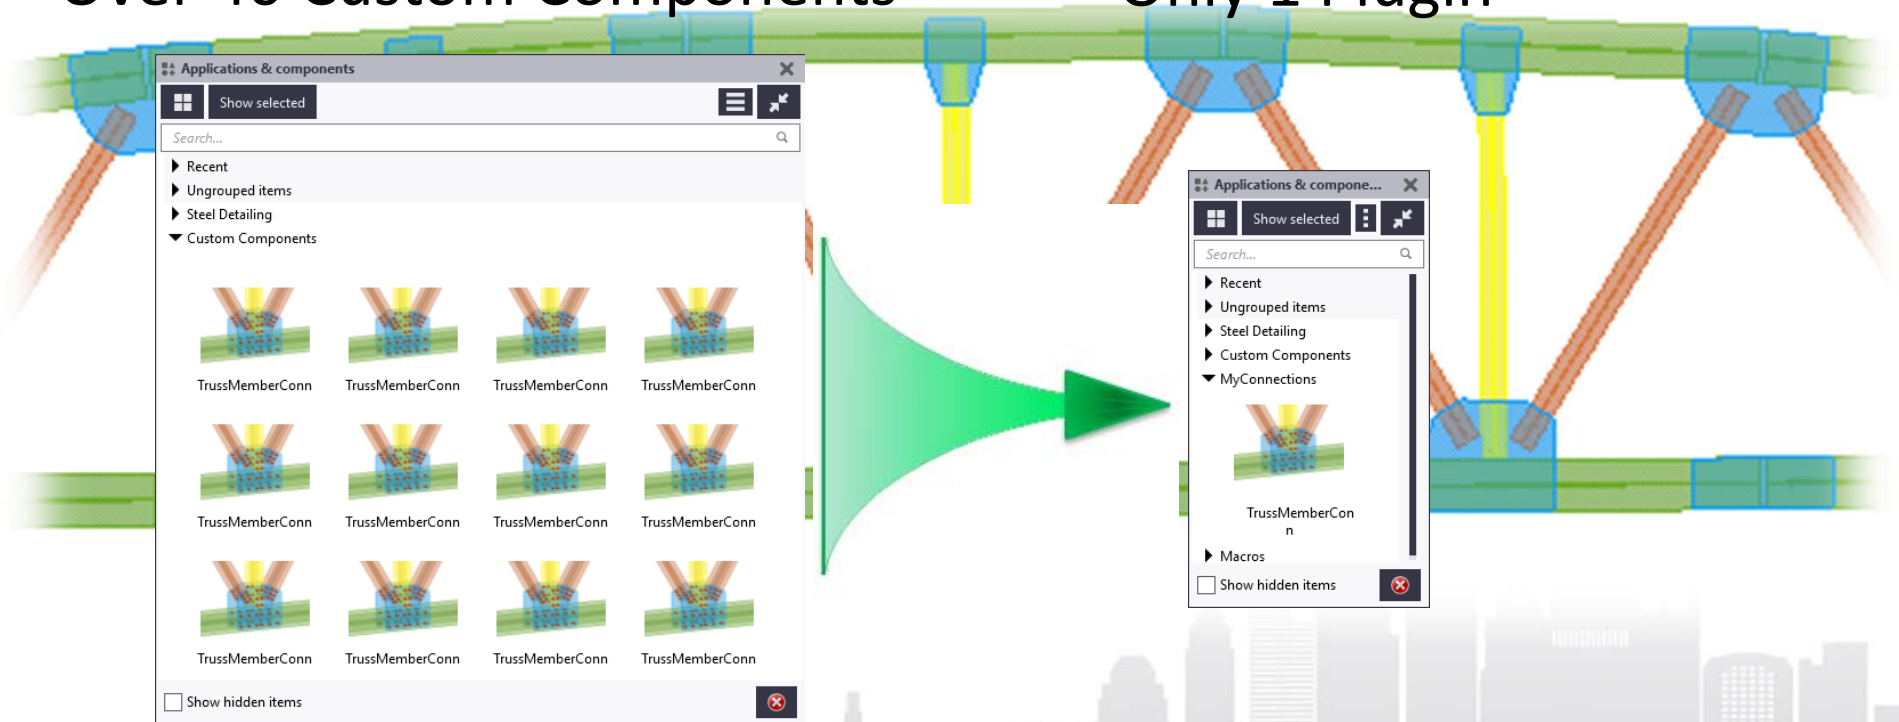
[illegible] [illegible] Custom Components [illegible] Only 1 Plugin

Applications & components

Show selected

Search...

Recent

Ungrouped items

Steel Detailing

Custom Components

TrussMemberConn TrussMemberConn TrussMemberConn TrussMemberConn

TrussMemberConn TrussMemberConn TrussMemberConn TrussMemberConn

TrussMemberConn TrussMemberConn TrussMemberConn TrussMemberConn

Show hidden items

Applications & compone...

Show selected

Search...

Recent

Ungrouped items

Steel Detailing

Custom Components

MyConnections

TrussMemberCon n

Macros

Show hidden items